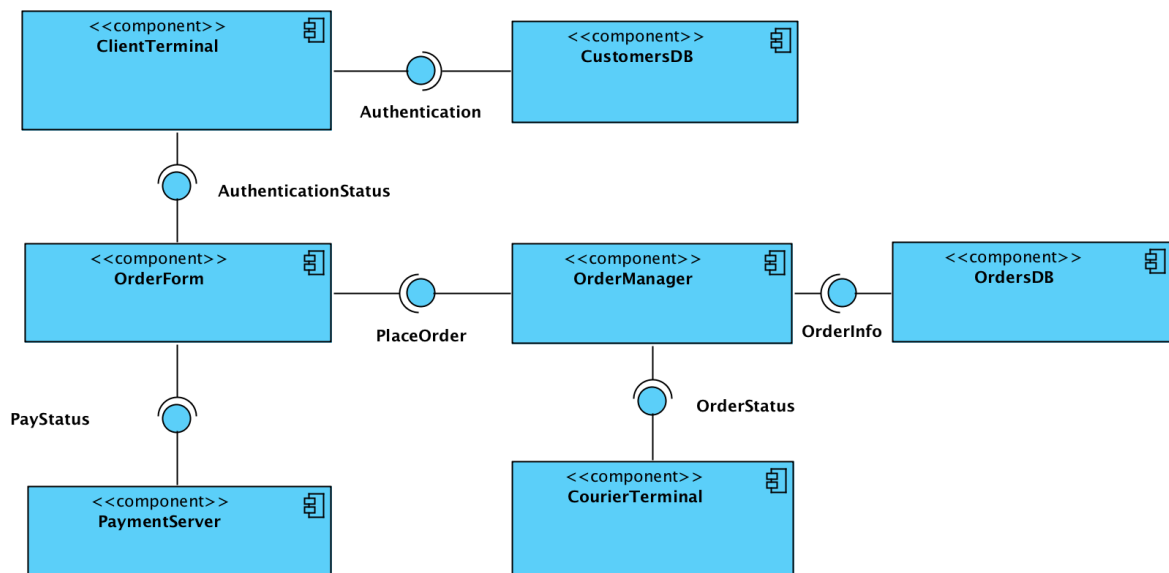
<<component>>
ClientTerminal

<<component>>
CustomersDB

Authentication

AuthenticationStatus

<<component>>
OrderForm

<<component>>
OrderManager

<<component>>
OrdersDB

PlaceOrder

OrderInfo

PayStatus

OrderStatus

<<component>>
PaymentServer

<<component>>
CourierTerminal